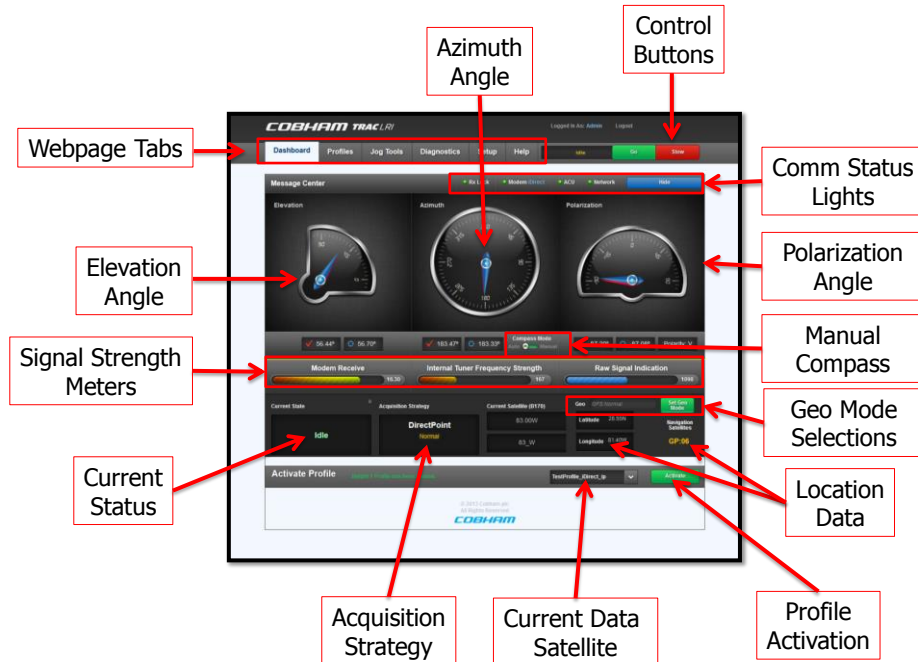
Azimuth Angle

Control Buttons

Webpage Tabs

COBHAM TRAC LRI

Logged in As: Admin Logout

Dashboard Profiles Jog Tools Diagnostics Setup Help

Idle Go Stow

Comm Status Lights

Message Center

Rx Lock Modem (Direct) ACU Network

Help

Elevation

Azimuth

Polarization

Elevation Angle

Polarization Angle

36.44° 36.70°

183.47° 183.33°

Compass Mode

Auto Manual

Manual Compass

Signal Strength Meters

Modem Receive

15.30

Internal Tuner Frequency Strength

167

Raw Signal Indication

1048

Current State

Idle

Acquisition Strategy

DirectPoint

Normal

Current Satellite (D170)

83.00W

83_W

Geo GPS Normal

Set Geo Mode

Latitude 28.59N

Longitude 81.40W

Navigation Satellites

GP:06

Geo Mode Selections

Current Status

Activate Profile

TestProfile_iDirect_ip

Activate

© 2013 Cobham plc All Rights Reserved

COBHAM

Location Data

Acquisition Strategy

Current Data Satellite

Profile Activation